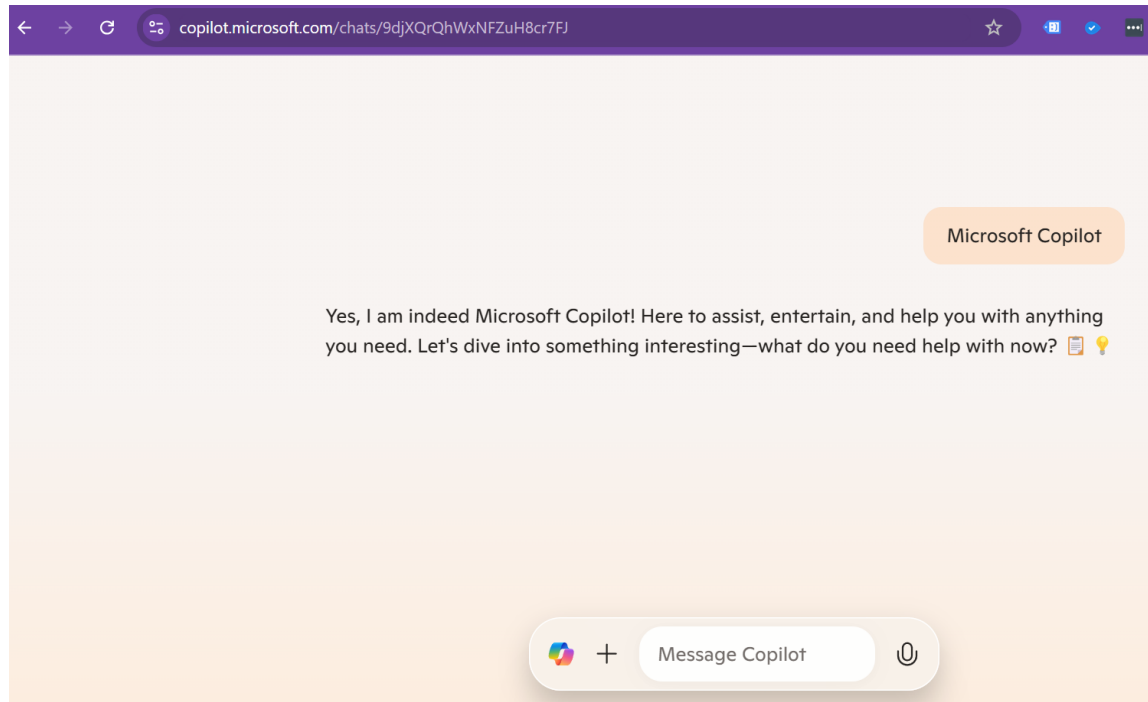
copilot.microsoft.com/chats/9djXQrQhWxNFZuH8cr7FJ

Microsoft Copilot

Yes, I am indeed Microsoft Copilot! Here to assist, entertain, and help you with anything you need. Let's dive into something interesting—what do you need help with now? 📋 💡

+ Message Copilot